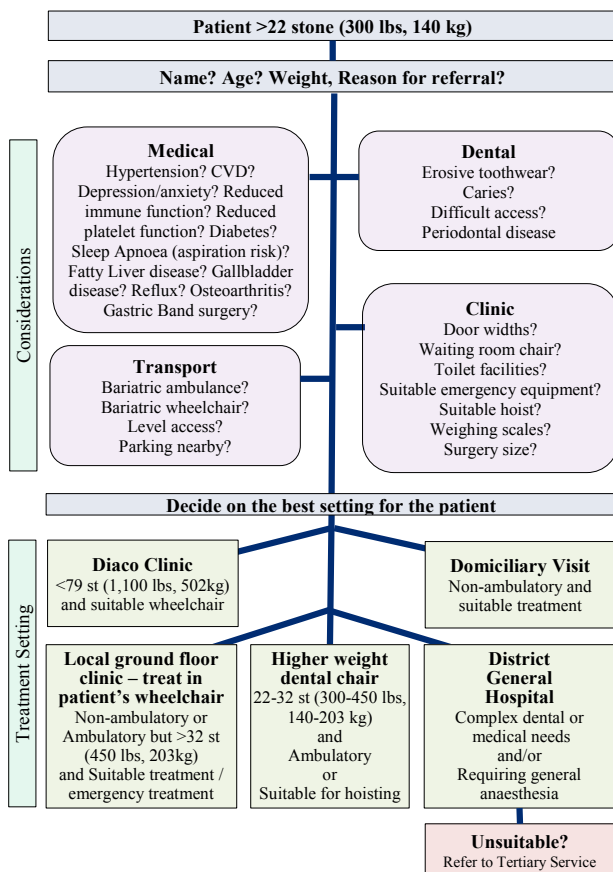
Patient >22 stone (300 lbs, 140 kg)

Name? Age? Weight, Reason for referral?

Considerations

Medical
Hypertension? CVD? Depression/anxiety? Reduced immune function? Reduced platelet function? Diabetes? Sleep Apnoea (aspiration risk)? Fatty Liver disease? Gallbladder disease? Reflux? Osteoarthritis? Gastric Band surgery?

Dental
Erosive toothwear? Caries? Difficult access? Periodontal disease

Transport
Bariatric ambulance? Bariatric wheelchair? Level access? Parking nearby?

Clinic
Door widths? Waiting room chair? Toilet facilities? Suitable emergency equipment? Suitable hoist? Weighing scales? Surgery size?

Decide on the best setting for the patient

Treatment Setting

Diaco Clinic
<79 st (1,100 lbs, 502kg) and suitable wheelchair

Domiciliary Visit
Non-ambulatory and suitable treatment

Local ground floor clinic – treat in patient's wheelchair
Non-ambulatory or Ambulatory but >32 st (450 lbs, 203kg) and Suitable treatment / emergency treatment

Higher weight dental chair
22-32 st (300-450 lbs, 140-203 kg) and Ambulatory or Suitable for hoisting

District General Hospital
Complex dental or medical needs and/or Requiring general anaesthesia

Unsuitable?
Refer to Tertiary Service